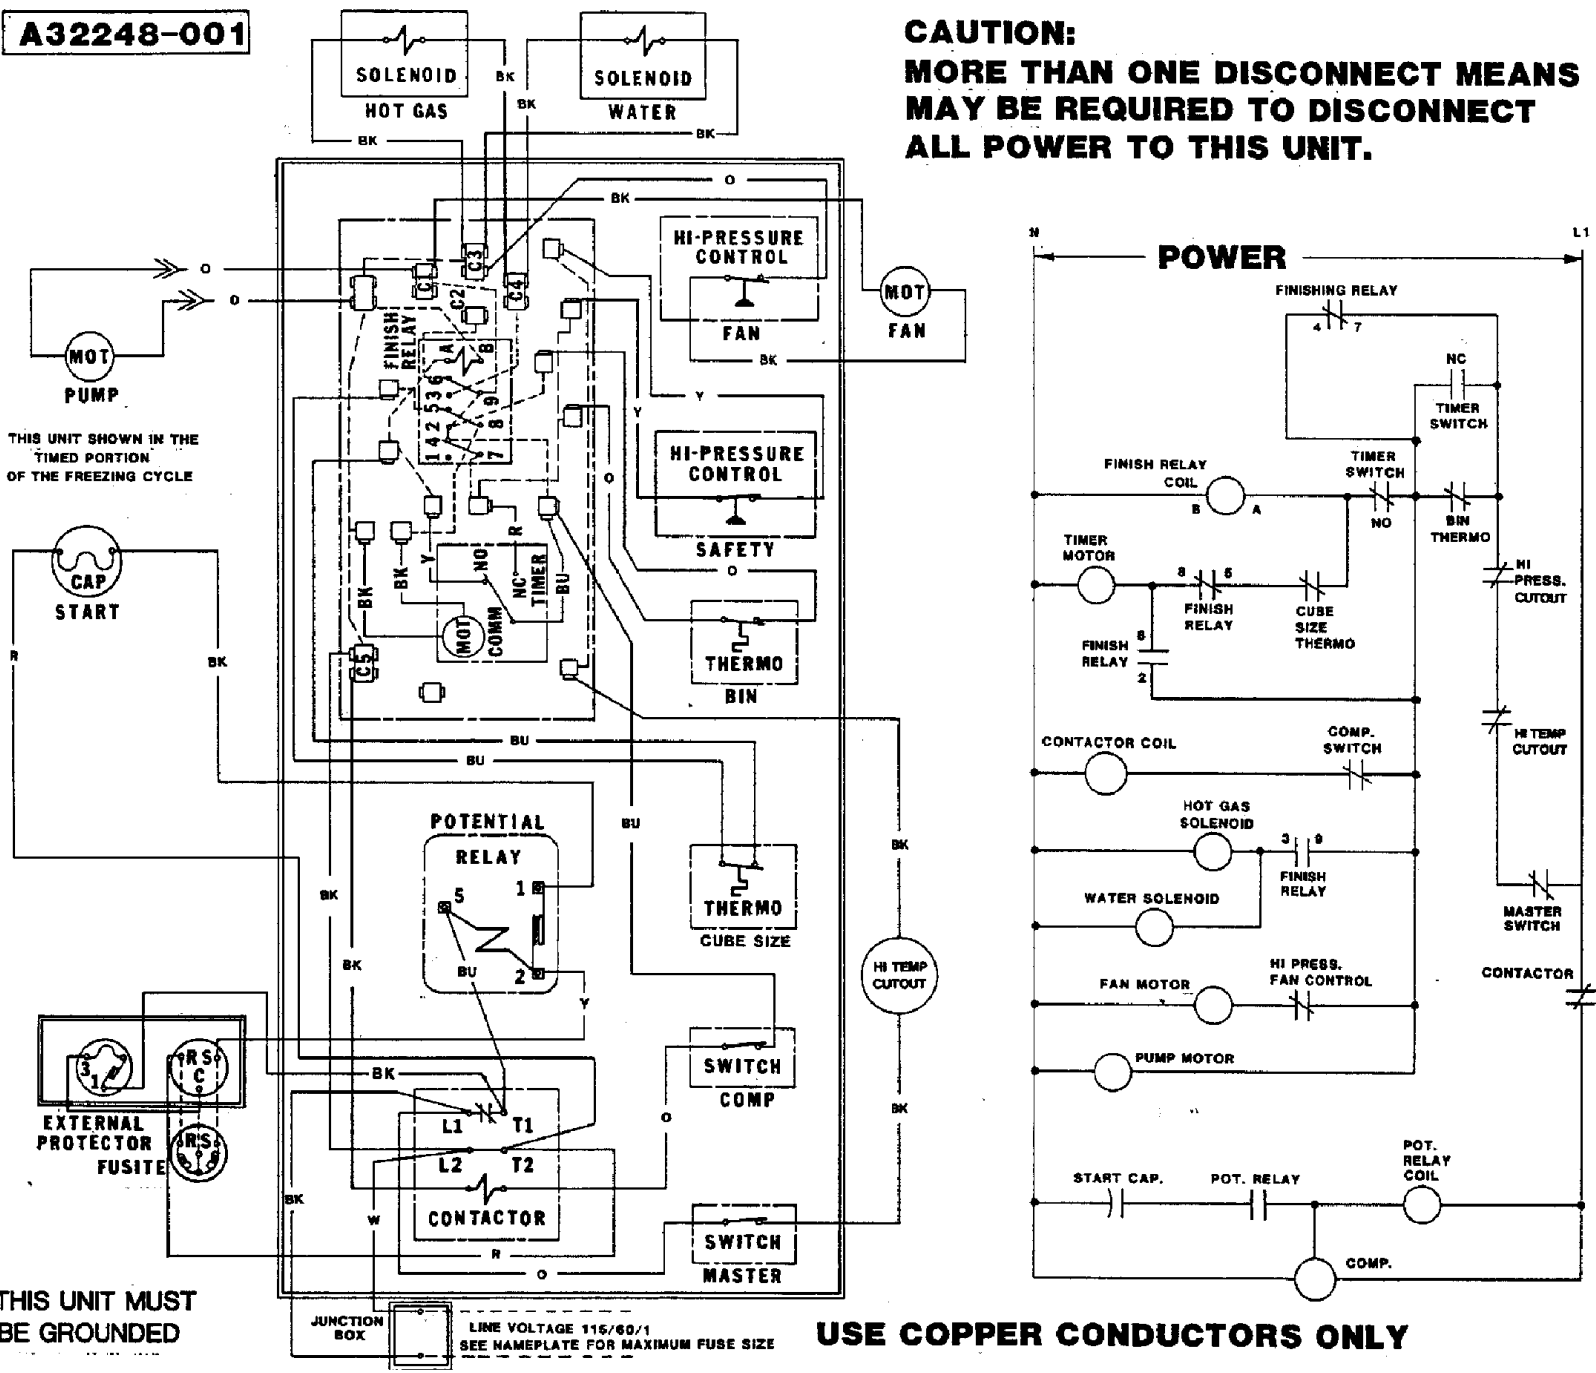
A32248-001

SOLENOID
HOT GAS

SOLENOID
WATER

BK
BK
BK
BK

CAUTION:
MORE THAN ONE DISCONNECT MEANS MAY BE REQUIRED TO DISCONNECT ALL POWER TO THIS UNIT.

O
BK
HI-PRESSURE CONTROL
FAN
MOT
FAN
BK

C3
C4
C1
C2
FINISH RELAY
A
B
1 4 2 5 3 6
9
8
7

O
O
MOT
PUMP

THIS UNIT SHOWN IN THE TIMED PORTION OF THE FREEZING CYCLE

Y
HI-PRESSURE CONTROL
SAFETY
O
O

CAP
START

BK
BK
Y
NO
R
NC
TIMER
BU
MOT
COMM
C5

THERMO
BIN

R
BK

BU
BU

POTENTIAL
RELAY
5
1
2
BU
Y

BU
BK
BK
BK

THERMO
CUBE SIZE

BK
HI TEMP CUTOUT
BK

3 1
RS C
RS
EXTERNAL PROTECTOR
FUSITE

BK
L1
T1
L2
T2
CONTACTOR
SWITCH
COMP
O
SWITCH
MASTER
BK
W
R
O

THIS UNIT MUST BE GROUNDED

JUNCTION BOX
LINE VOLTAGE 115/60/1
SEE NAMEPLATE FOR MAXIMUM FUSE SIZE

USE COPPER CONDUCTORS ONLY

N
POWER
L1
FINISHING RELAY
4 7
NC
TIMER SWITCH
FINISH RELAY COIL
B A
TIMER SWITCH
NO
BIN THERMO
TIMER MOTOR
8 5
FINISH RELAY
CUBE SIZE THERMO
HI PRESS. CUTOUT
FINISH RELAY
6
2
HI TEMP CUTOUT
CONTACTOR COIL
COMP. SWITCH
HOT GAS SOLENOID
3 9
FINISH RELAY
WATER SOLENOID
MASTER SWITCH
FAN MOTOR
HI PRESS. FAN CONTROL
CONTACTOR
PUMP MOTOR
START CAP.
POT. RELAY
POT. RELAY COIL
COMP.